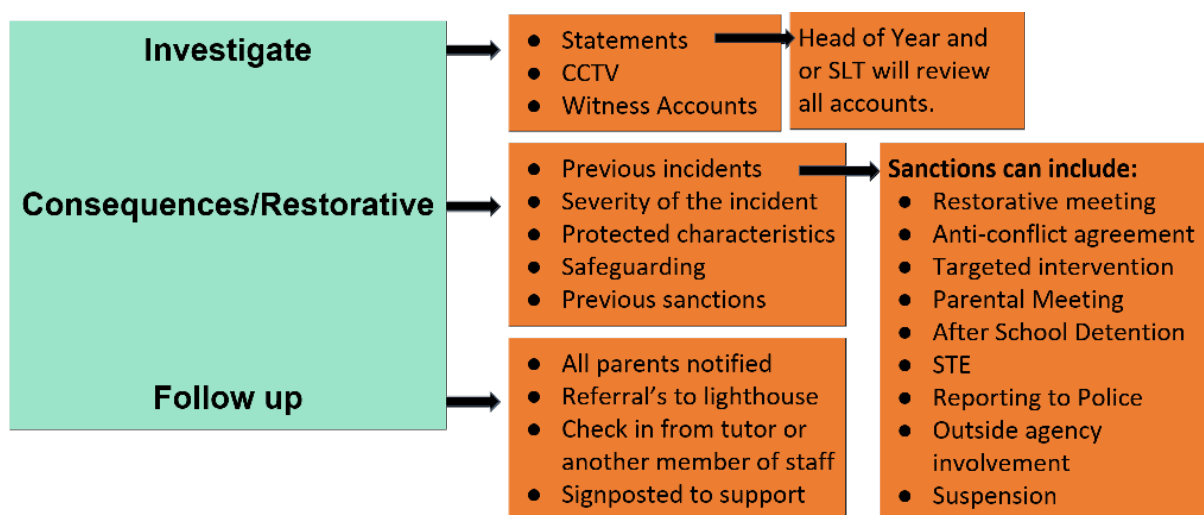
Investigate

- Statements
- CCTV
- Witness Accounts

Head of Year and or SLT will review all accounts.

Consequences/Restorative

- Previous incidents
- Severity of the incident
- Protected characteristics
- Safeguarding
- Previous sanctions

Sanctions can include:
- Restorative meeting
- Anti-conflict agreement
- Targeted intervention
- Parental Meeting
- After School Detention
- STE
- Reporting to Police
- Outside agency involvement
- Suspension

Follow up

- All parents notified
- Referral's to lighthouse
- Check in from tutor or another member of staff
- Signposted to support